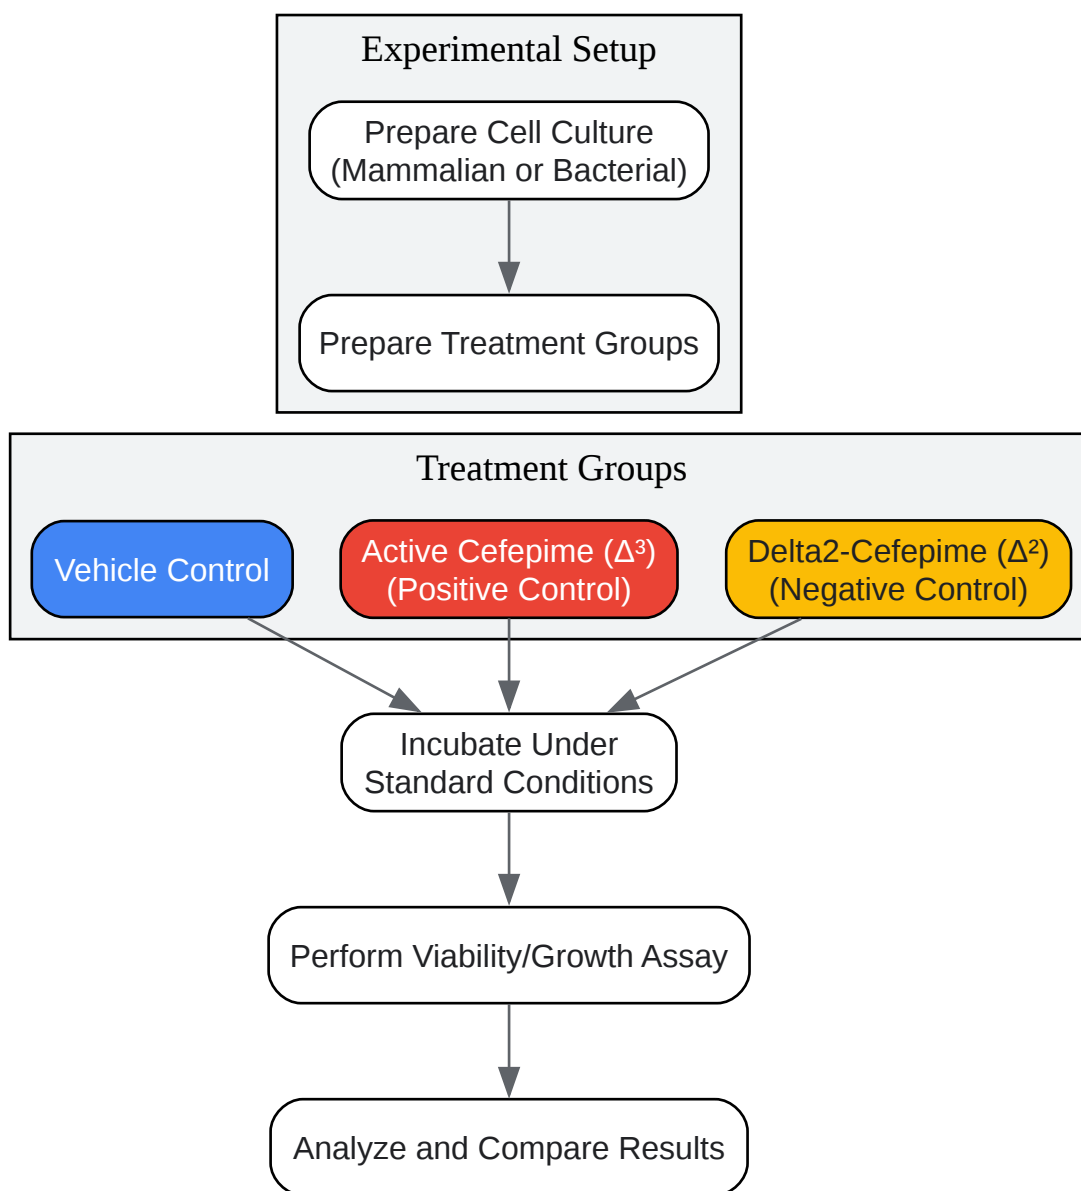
Experimental Setup

Prepare Cell Culture (Mammalian or Bacterial)

Prepare Treatment Groups

Treatment Groups

Vehicle Control

Active Cefepime ($\Delta^3$) (Positive Control)

Delta2-Cefepime ($\Delta^2$) (Negative Control)

Incubate Under Standard Conditions

Perform Viability/Growth Assay

Analyze and Compare Results